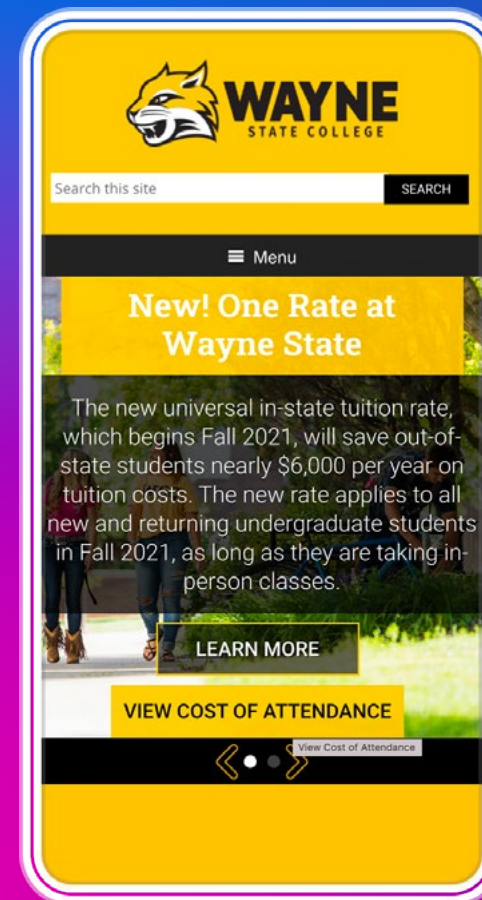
WAYNE
STATE COLLEGE

Search this site
SEARCH

Menu

New! One Rate at Wayne State

The new universal in-state tuition rate, which begins Fall 2021, will save out-of-state students nearly $6,000 per year on tuition costs. The new rate applies to all new and returning undergraduate students in Fall 2021, as long as they are taking in-person classes.

LEARN MORE

VIEW COST OF ATTENDANCE

View Cost of Attendance